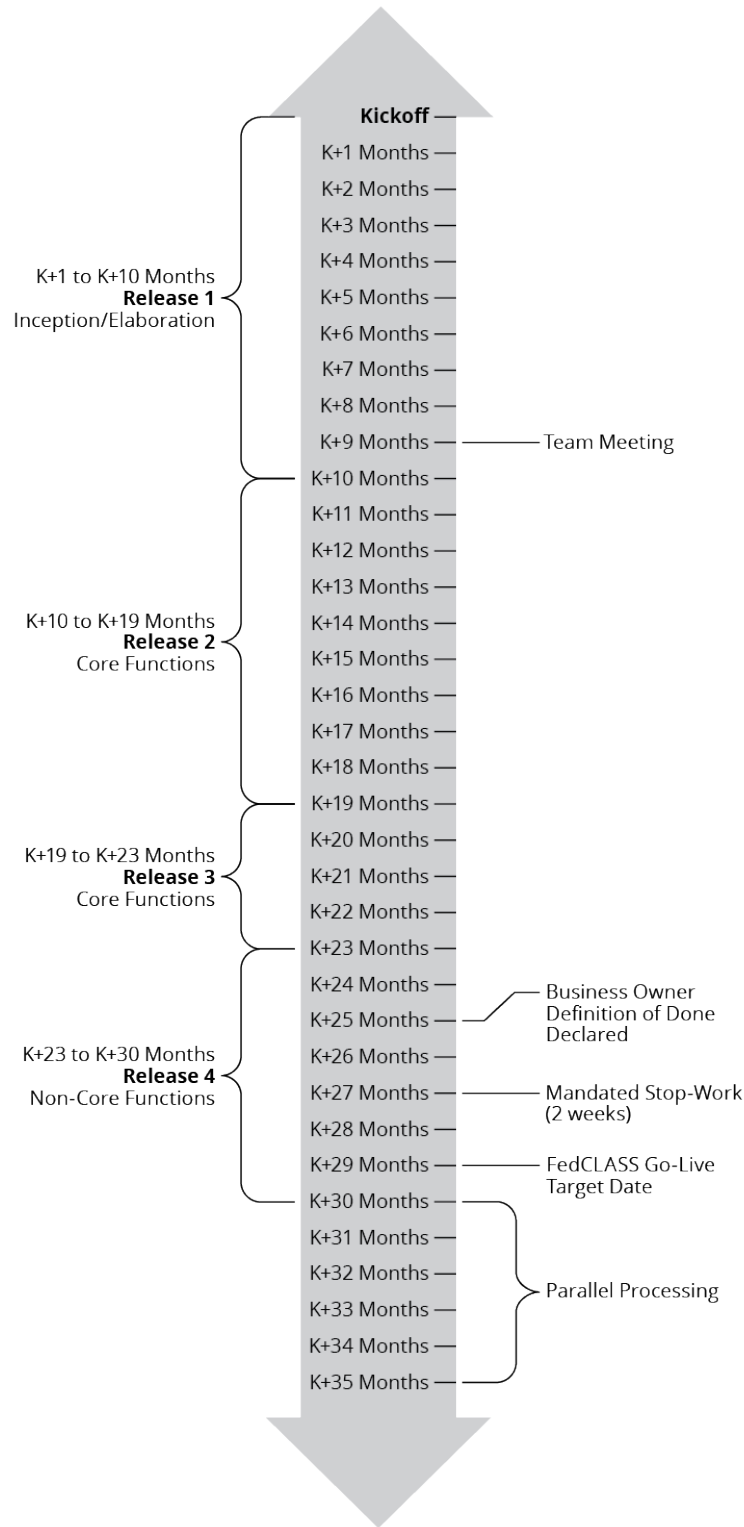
Kickoff
K+1 Months
K+2 Months
K+3 Months
K+4 Months
K+5 Months
K+6 Months
K+7 Months
K+8 Months
K+9 Months
K+10 Months
K+11 Months
K+12 Months
K+13 Months
K+14 Months
K+15 Months
K+16 Months
K+17 Months
K+18 Months
K+19 Months
K+20 Months
K+21 Months
K+22 Months
K+23 Months
K+24 Months
K+25 Months
K+26 Months
K+27 Months
K+28 Months
K+29 Months
K+30 Months
K+31 Months
K+32 Months
K+33 Months
K+34 Months
K+35 Months

K+1 to K+10 Months
Release 1
Inception/Elaboration

K+10 to K+19 Months
Release 2
Core Functions

K+19 to K+23 Months
Release 3
Core Functions

K+23 to K+30 Months
Release 4
Non-Core Functions

Team Meeting

Business Owner Definition of Done Declared

Mandated Stop-Work (2 weeks)

FedCLASS Go-Live Target Date

Parallel Processing